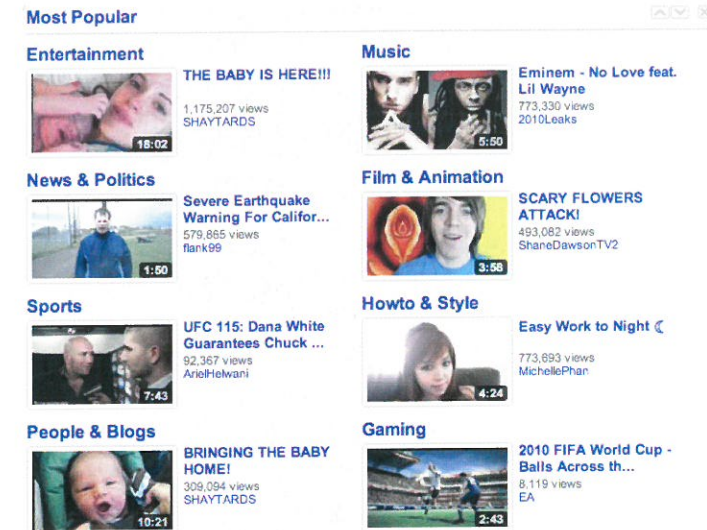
Most Popular

Entertainment

18:02

THE BABY IS HERE!!!

1,175,207 views
SHAYTARDS

Music

5:50

Eminem - No Love feat. Lil Wayne

773,330 views
2010Leaks

News & Politics

1:50

Severe Earthquake Warning For Califor...

579,865 views
flank99

Film & Animation

3:58

SCARY FLOWERS ATTACK!

493,082 views
ShaneDawsonTV2

Sports

7:43

UFC 115: Dana White Guarantees Chuck ...

92,367 views
ArielHelwani

Howto & Style

4:24

Easy Work to Night ☾

773,693 views
MichellePhan

People & Blogs

10:21

BRINGING THE BABY HOME!

309,094 views
SHAYTARDS

Gaming

2:43

2010 FIFA World Cup - Balls Across th...

8,119 views
EA